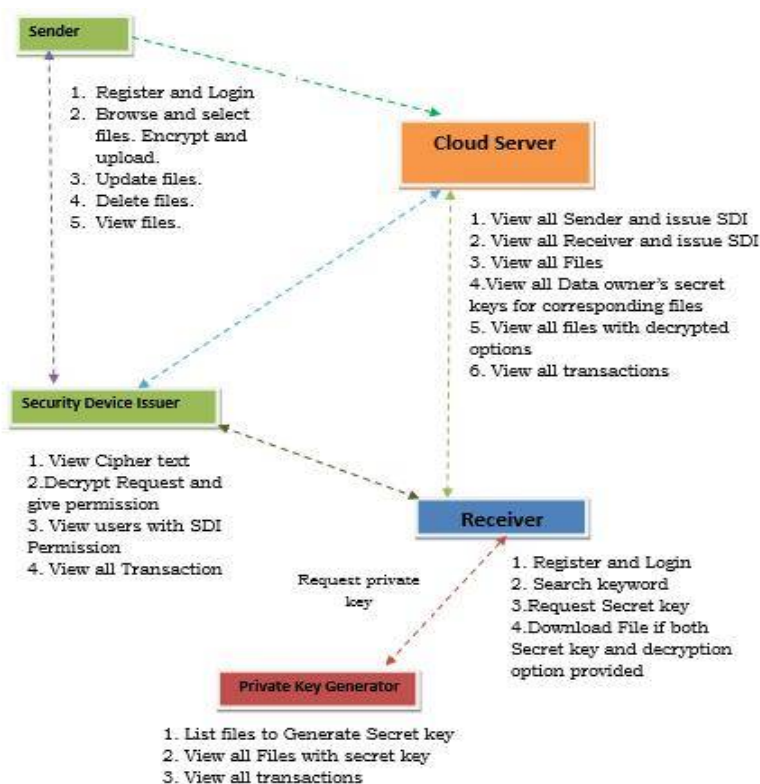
Sender

1. Register and Login
2. Browse and select files. Encrypt and upload.
3. Update files.
4. Delete files.
5. View files.

Cloud Server

1. View all Sender and issue SDI
2. View all Receiver and issue SDI
3. View all Files
4.View all Data owner's secret keys for corresponding files
5. View all files with decrypted options
6. View all transactions

Security Device Issuer

1. View Cipher text
2.Decrypt Request and give permission
3. View users with SDI Permission
4. View all Transaction

Receiver

Request private key

1. Register and Login
2. Search keyword
3.Request Secret key
4.Download File if both Secret key and decryption option provided

Private Key Generator

1. List files to Generate Secret key
2. View all Files with secret key
3. View all transactions